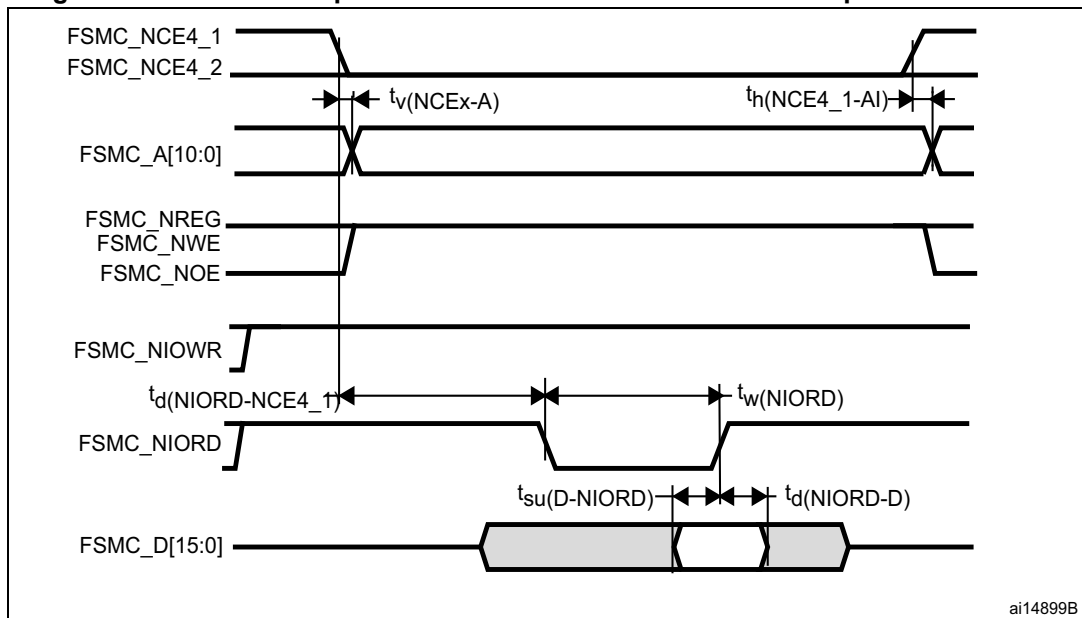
FSMC_NCE4_1
FSMC_NCE4_2
$t_{v(NCEx-A)}$
$t_{h(NCE4\_1-AI)}$
FSMC_A[10:0]
FSMC_NREG
FSMC_NWE
FSMC_NOE
FSMC_NIOWR
$t_{d(NIORD-NCE4\_1)}$
$t_{w(NIORD)}$
FSMC_NIORD
$t_{su(D-NIORD)}$
$t_{d(NIORD-D)}$
FSMC_D[15:0]
ai14899B